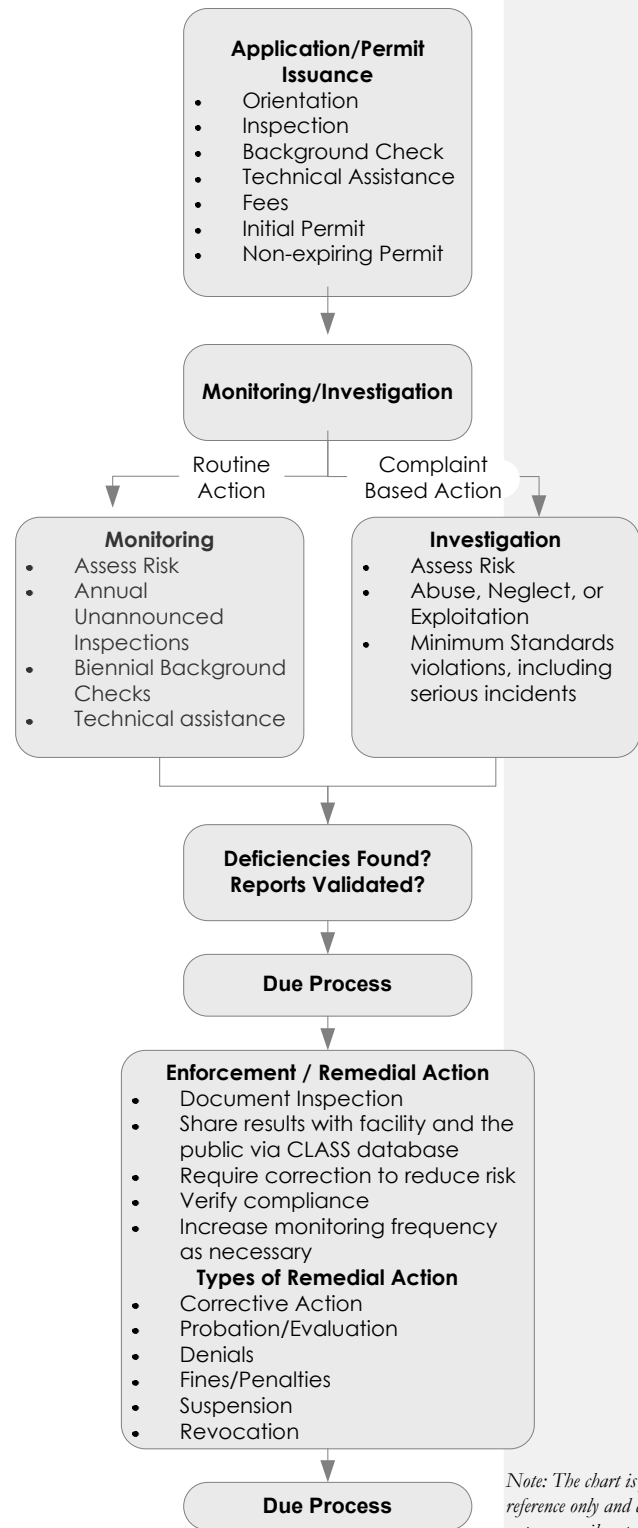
**Application/Permit Issuance**
- Orientation
- Inspection
- Background Check
- Technical Assistance
- Fees
- Initial Permit
- Non-expiring Permit

**Monitoring/Investigation**

Routine Action

Complaint Based Action

**Monitoring**
- Assess Risk
- Annual Unannounced Inspections
- Biennial Background Checks
- Technical assistance

**Investigation**
- Assess Risk
- Abuse, Neglect, or Exploitation
- Minimum Standards violations, including serious incidents

**Deficiencies Found? Reports Validated?**

**Due Process**

**Enforcement / Remedial Action**
- Document Inspection
- Share results with facility and the public via CLASS database
- Require correction to reduce risk
- Verify compliance
- Increase monitoring frequency as necessary

**Types of Remedial Action**
- Corrective Action
- Probation/Evaluation
- Denials
- Fines/Penalties
- Suspension
- Revocation

**Due Process**

Note: The chart is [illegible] reference only and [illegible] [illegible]